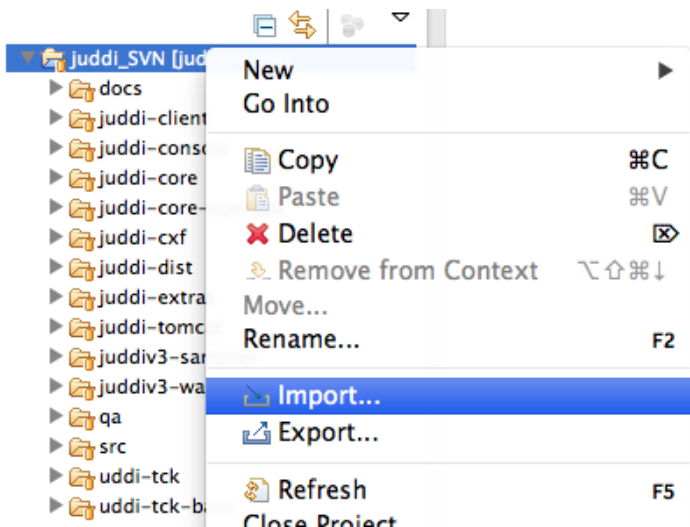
juddi_SVN [jud
docs
juddi-client
juddi-conso
juddi-core
juddi-core-
juddi-cxf
juddi-dist
juddi-extra
juddi-tomc
juddiv3-sa
juddiv3-wa
qa
src
uddi-tck
uddi-tck-ba

New
Go Into
Copy ⌘C
Paste ⌘V
Delete
Remove from Context ⌥⇧⌘↓
Move...
Rename... F2
Import...
Export...
Refresh F5
Close Project